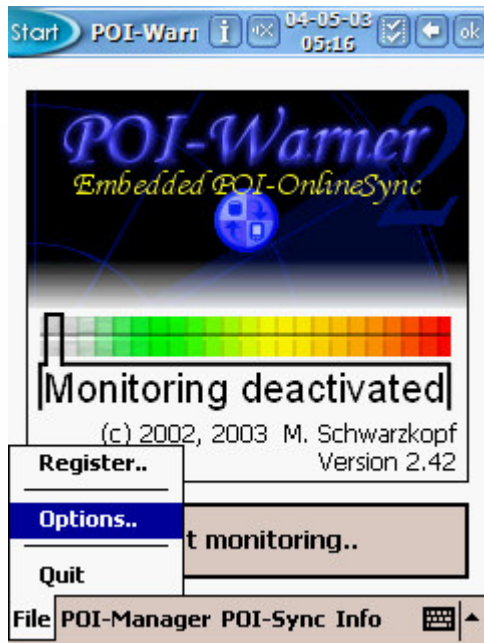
Start POI-Warn 04-05-03 05:16 ok

POI-Warner
Embedded POI-OnlineSync
2

Monitoring deactivated

(c) 2002, 2003 M. Schwarzkopf
Version 2.42

Register..

Options..

Quit

t monitoring..

File POI-Manager POI-Sync Info